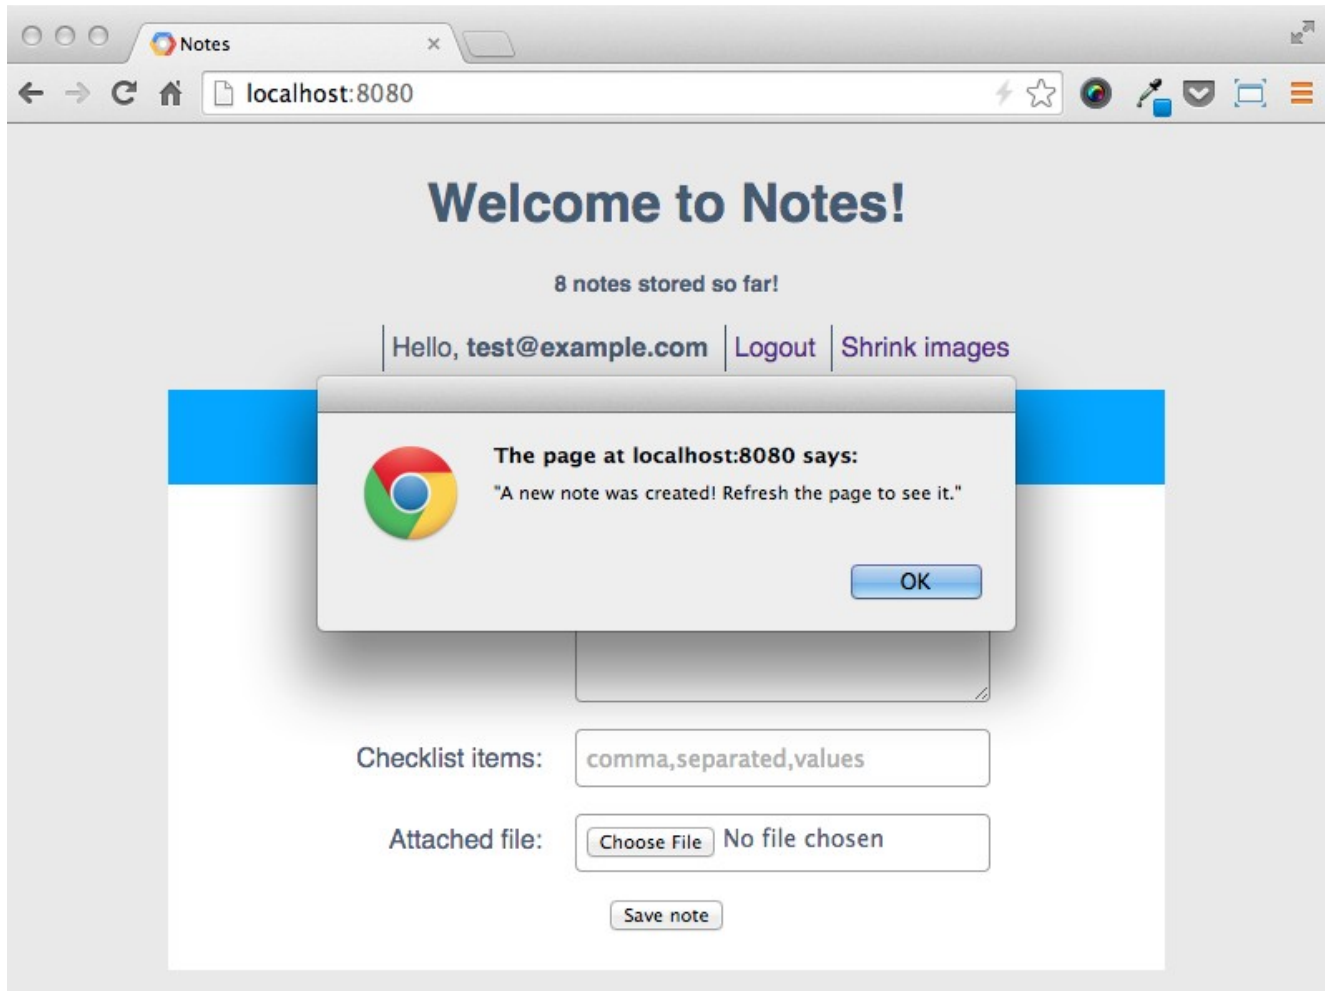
Notes

localhost:8080

Welcome to Notes!

8 notes stored so far!

Hello, test@example.com | Logout | Shrink images

The page at localhost:8080 says:

"A new note was created! Refresh the page to see it."

OK

Checklist items: comma,separated,values

Attached file: Choose File No file chosen

Save note